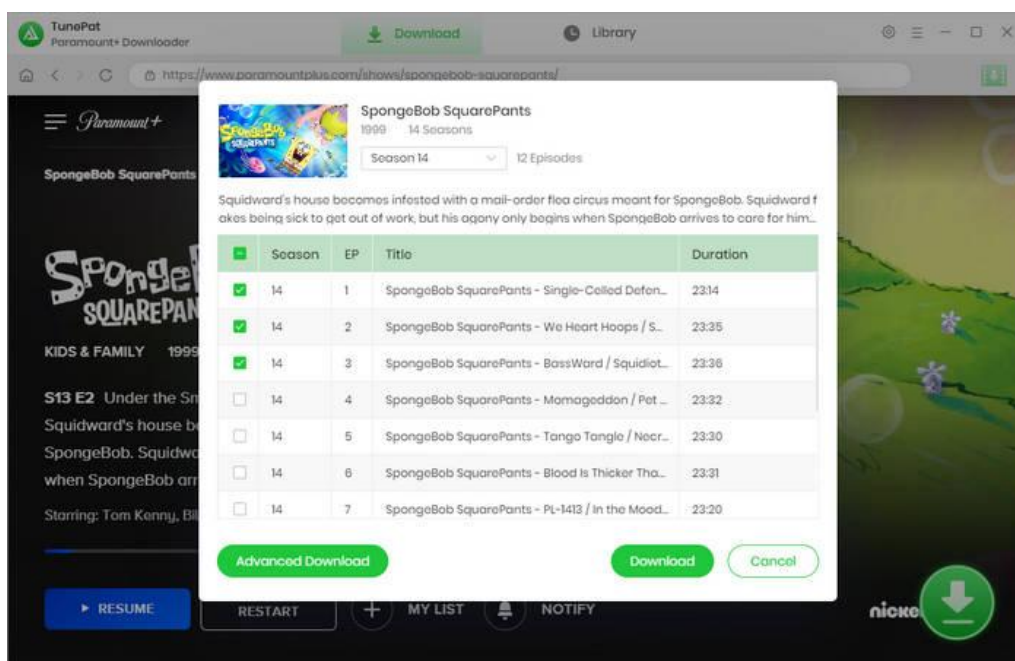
TunePat
Paramount+ Downloader

Download

Library

https://www.paramountplus.com/shows/spongebob-squarepants/

Paramount+

SpongeBob SquarePants

SpongeBob SQUAREPAN

KIDS & FAMILY 1999

S13 E2 Under the Sm
Squidward's house be
SpongeBob. Squidwa
when SpongeBob arr

Starring: Tom Kenny, Bil

► RESUME

RESTART

MY LIST

NOTIFY

nicke

SpongeBob SquarePants
1999 14 Seasons
Season 14
12 Episodes

Squidward's house becomes infested with a mail-order flea circus meant for SpongeBob. Squidward fakes being sick to get out of work, but his agony only begins when SpongeBob arrives to care for him...

| | Season | EP | Title | Duration |
|---|---|---|---|---|
| ☑ | 14 | 1 | SpongeBob SquarePants - Single-Celled Defen... | 23:14 |
| ☑ | 14 | 2 | SpongeBob SquarePants - We Heart Hoops / S... | 23:35 |
| ☑ | 14 | 3 | SpongeBob SquarePants - BassWard / Squidiot... | 23:36 |
| ☐ | 14 | 4 | SpongeBob SquarePants - Momageddon / Pet ... | 23:32 |
| ☐ | 14 | 5 | SpongeBob SquarePants - Tango Tangle / Necr... | 23:30 |
| ☐ | 14 | 6 | SpongeBob SquarePants - Blood Is Thicker Tha... | 23:31 |
| ☐ | 14 | 7 | SpongeBob SquarePants - PL-1413 / In the Mood... | 23:20 |

Advanced Download

Download

Cancel